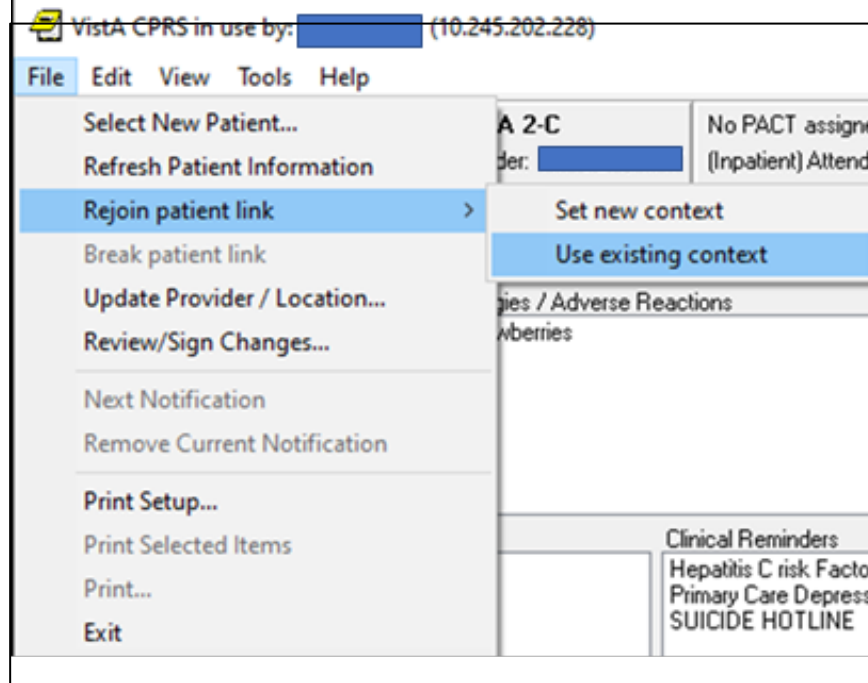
VistA CPRS in use by: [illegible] (10.245.202.228)

File Edit View Tools Help

Select New Patient...
Refresh Patient Information
Rejoin patient link
Break patient link
Update Provider / Location...
Review/Sign Changes...
Next Notification
Remove Current Notification
Print Setup...
Print Selected Items
Print...
Exit

Set new context
Use existing context

A 2-C
der: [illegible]

No PACT assign
(Inpatient) Attend

gies / Adverse Reactions
wberries

Clinical Reminders
Hepatitis C risk Facto
Primary Care Depres
SUICIDE HOTLINE